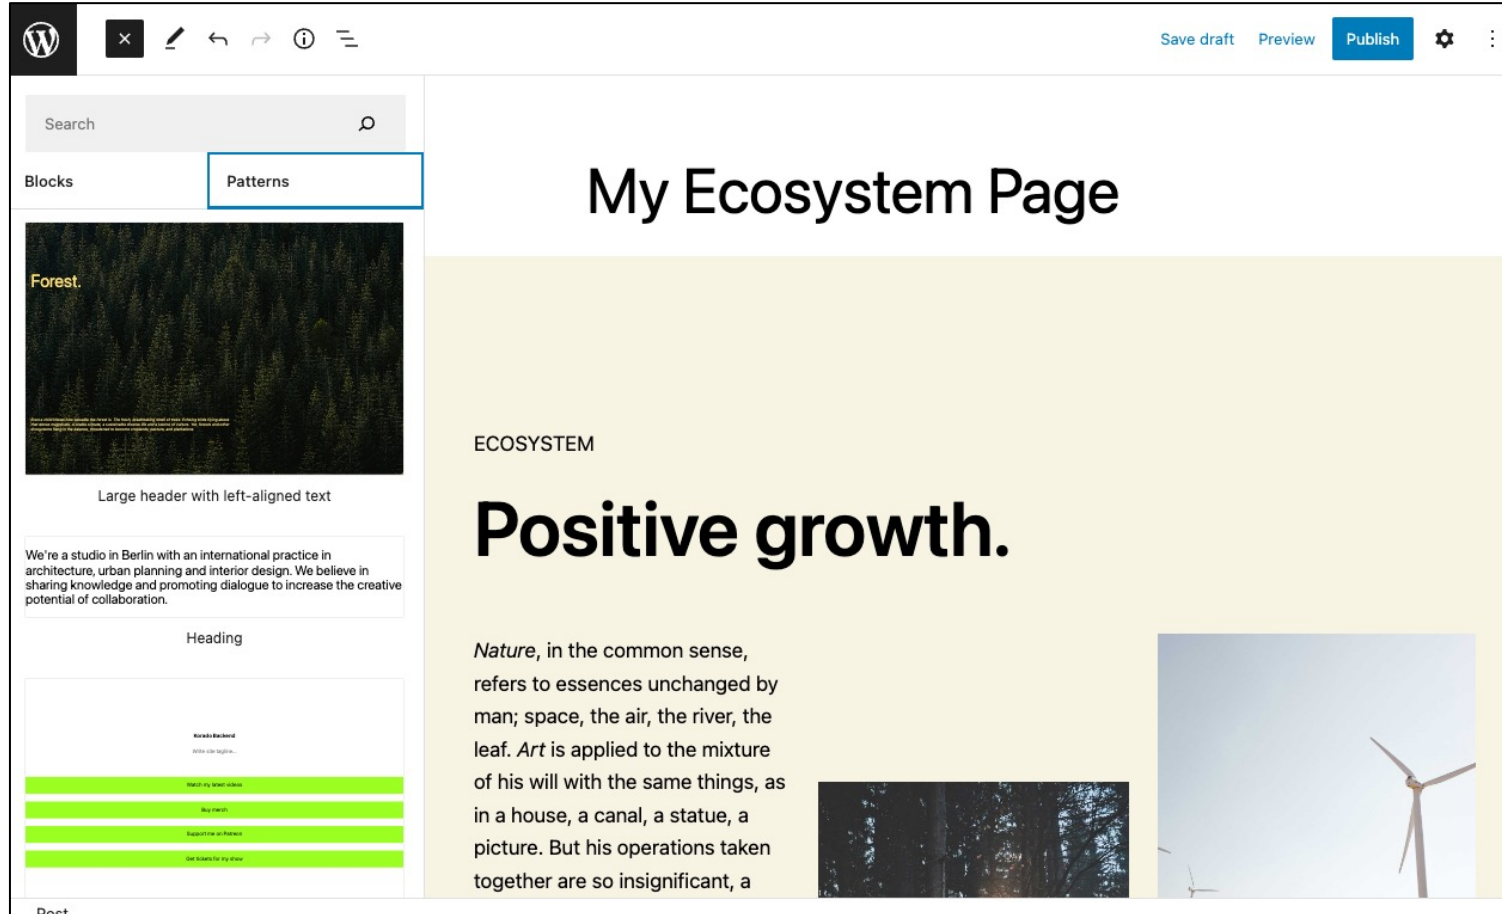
Save draft Preview Publish

Search

Blocks Patterns

Forest.

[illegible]

Large header with left-aligned text

We're a studio in Berlin with an international practice in architecture, urban planning and interior design. We believe in sharing knowledge and promoting dialogue to increase the creative potential of collaboration.

Heading

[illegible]

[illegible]

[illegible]

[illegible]

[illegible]

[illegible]

My Ecosystem Page

ECOSYSTEM

Positive growth.

*Nature*, in the common sense, refers to essences unchanged by man; space, the air, the river, the leaf. *Art* is applied to the mixture of his will with the same things, as in a house, a canal, a statue, a picture. But his operations taken together are so insignificant, a

Post